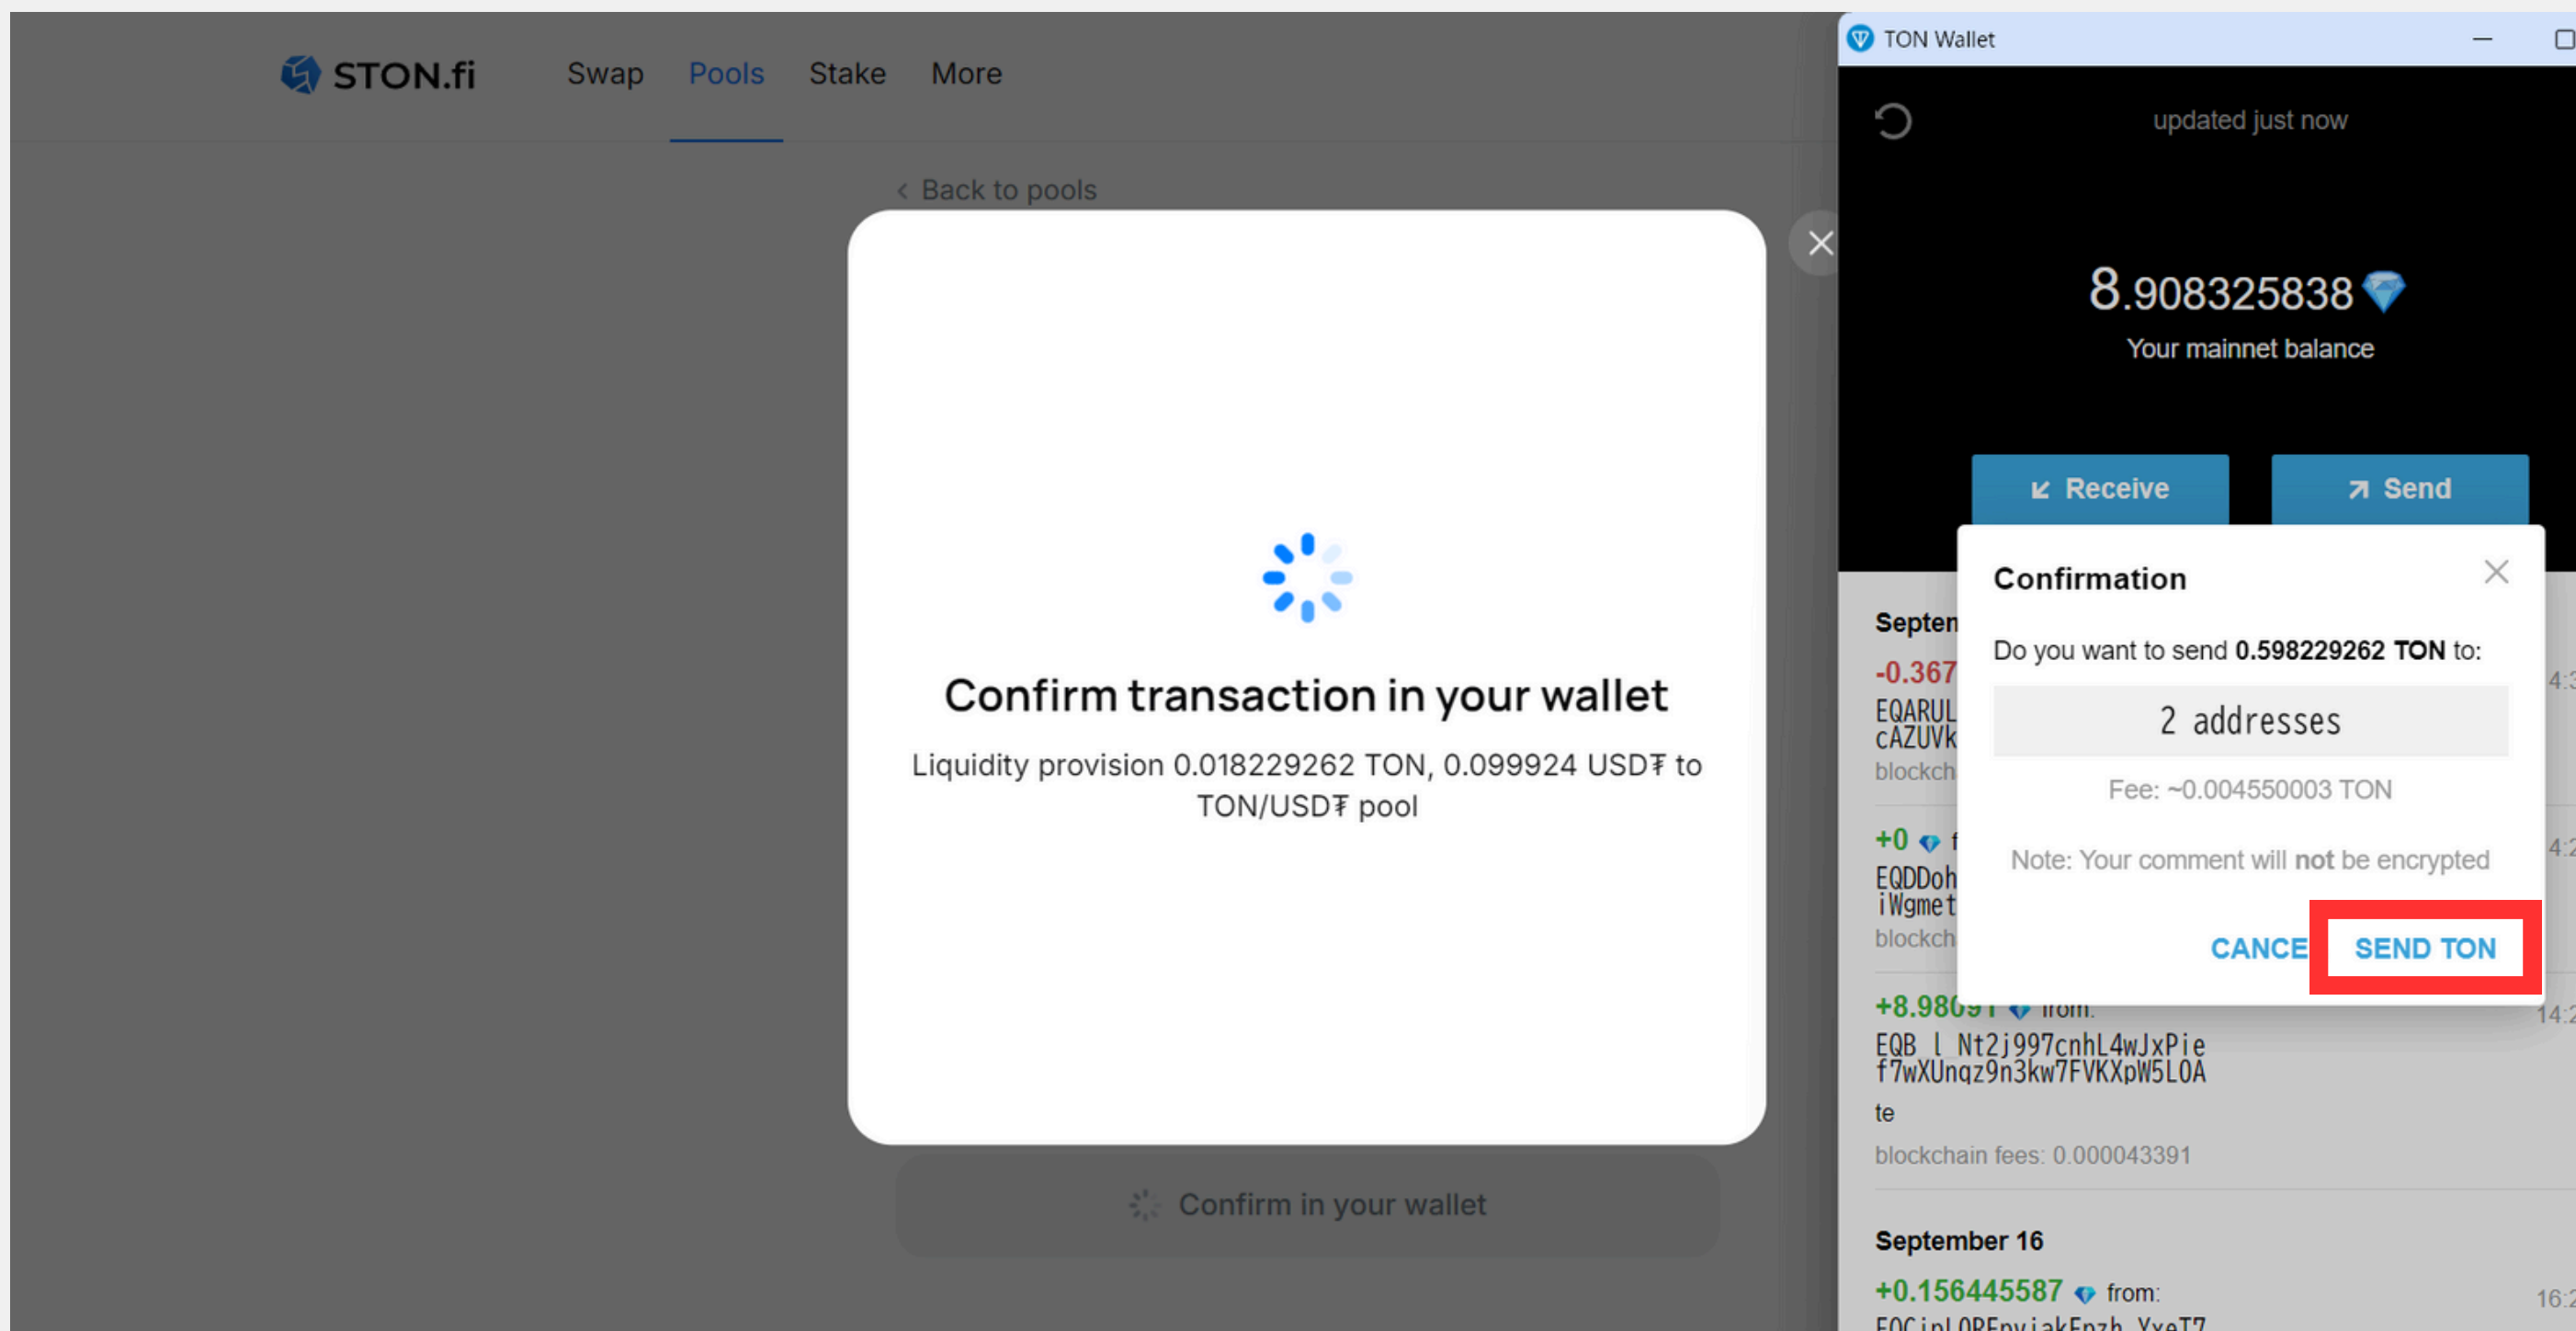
STON.fi Swap Pools Stake More

‹ Back to pools

Confirm transaction in your wallet

Liquidity provision 0.018229262 TON, 0.099924 USD₮ to TON/USD₮ pool

Confirm in your wallet

TON Wallet

updated just now

8.908325838

Your mainnet balance

Receive

Send

Septen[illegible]

-0.367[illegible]

EQARUL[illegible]
cAZUVk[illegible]

blockch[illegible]

+0 f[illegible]

EQDDoh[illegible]
iWgmet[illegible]

blockch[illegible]

+8.98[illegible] from:

EQB_l_Nt2j997cnhL4wJxPie
f7wXUnqz9n3kw7FVKXpW5LOA

te

blockchain fees: 0.000043391

September 16

+0.156445587 from:

EQCinLQRFnviakEnzh_XxeT7

4:3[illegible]
4:2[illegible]
14:2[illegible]
16:2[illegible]

Confirmation

Do you want to send 0.598229262 TON to:

2 addresses

Fee: ~0.004550003 TON

Note: Your comment will not be encrypted

CANCE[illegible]

SEND TON